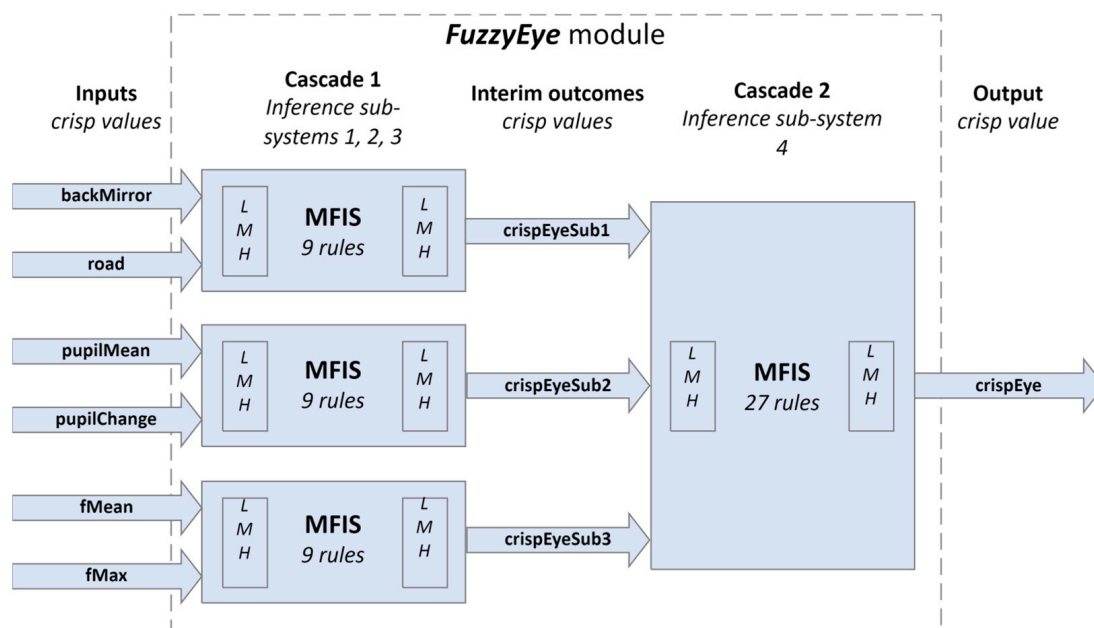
*FuzzyEye* module

Inputs
*crisp values*

Cascade 1
*Inference sub-systems 1, 2, 3*

Interim outcomes
*crisp values*

Cascade 2
*Inference sub-system 4*

Output
*crisp value*

backMirror

road

L
M
H

MFIS
9 rules

L
M
H

crispEyeSub1

pupilMean

pupilChange

L
M
H

MFIS
9 rules

L
M
H

crispEyeSub2

fMean

fMax

L
M
H

MFIS
9 rules

L
M
H

crispEyeSub3

L
M
H

MFIS
27 rules

L
M
H

crispEye